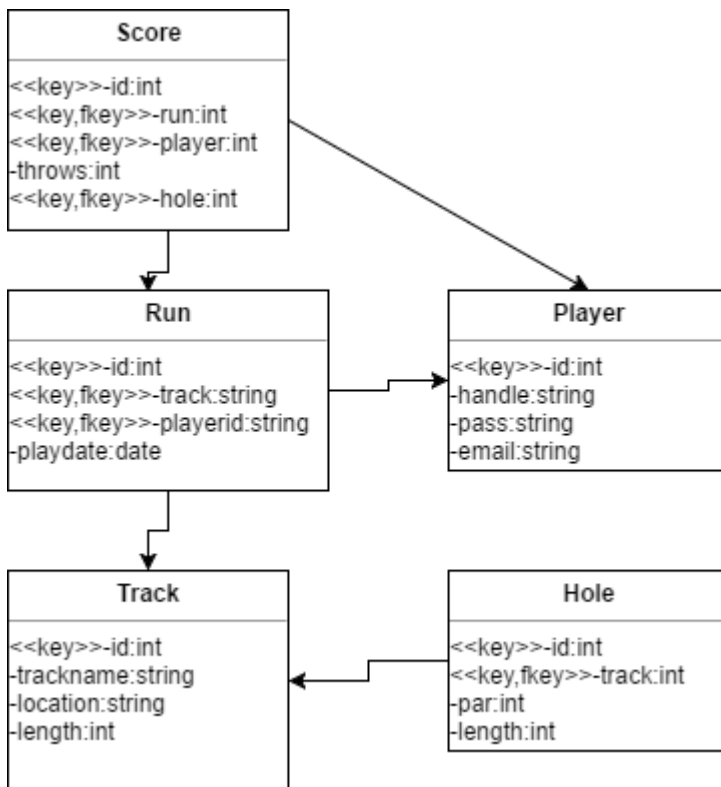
Score

<<key>>-id:int
<<key,fkey>>-run:int
<<key,fkey>>-player:int
-throws:int
<<key,fkey>>-hole:int

Run

<<key>>-id:int
<<key,fkey>>-track:string
<<key,fkey>>-playerid:string
-playdate:date

Player

<<key>>-id:int
-handle:string
-pass:string
-email:string

Track

<<key>>-id:int
-trackname:string
-location:string
-length:int

Hole

<<key>>-id:int
<<key,fkey>>-track:int
-par:int
-length:int